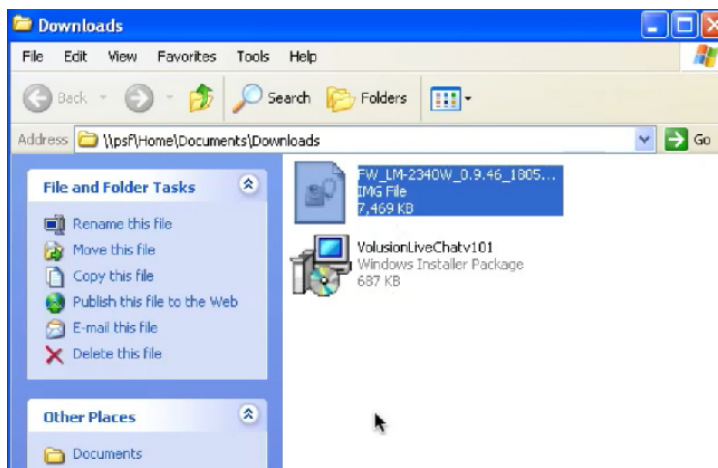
Downloads

File Edit View Favorites Tools Help

Back Search Folders

Address \\psf\Home\Documents\Downloads Go

File and Folder Tasks

Rename this file
Move this file
Copy this file
Publish this file to the Web
E-mail this file
Delete this file

Other Places

Documents

FW_LM-2340W_0.9.46_1805...
IMG File
7,469 KB

VolusionLiveChatv101
Windows Installer Package
687 KB